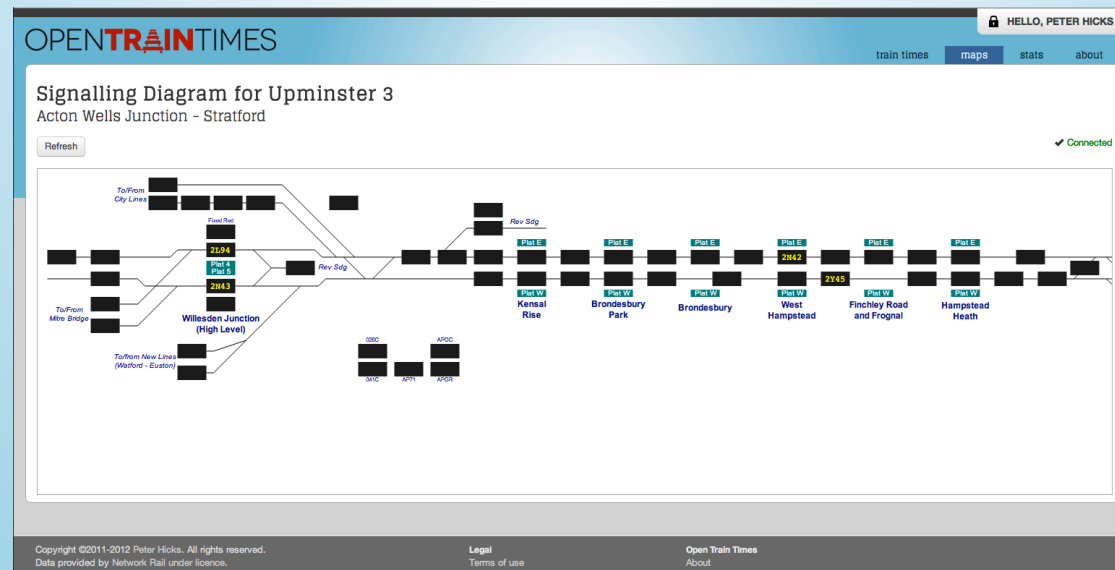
OPENTRAINTIMES

HELLO, PETER HICKS

train times maps stats about

Signalling Diagram for Upminster 3
Acton Wells Junction - Stratford

Refresh

✔ Connected

To/From City Lines

Fixed Red

2L94

Plat 4 Plat 5

2N43

Rev Sdg

Rev Sdg

To/From Mitre Bridge

Willesden Junction (High Level)

To/from New Lines (Watford - Euston)

Plat E

Plat W

Kensal Rise

Plat E

Plat W

Brondesbury Park

Plat E

Plat W

Brondesbury

Plat E

2N42

Plat W

West Hampstead

2Y45

Plat E

Plat W

Finchley Road and Frognal

Plat E

Plat W

Hampstead Heath

020C

041C

AP71

APGC

APGR

Copyright ©2011-2012 Peter Hicks. All rights reserved.
Data provided by Network Rail under licence.

Legal
Terms of use

Open Train Times
About